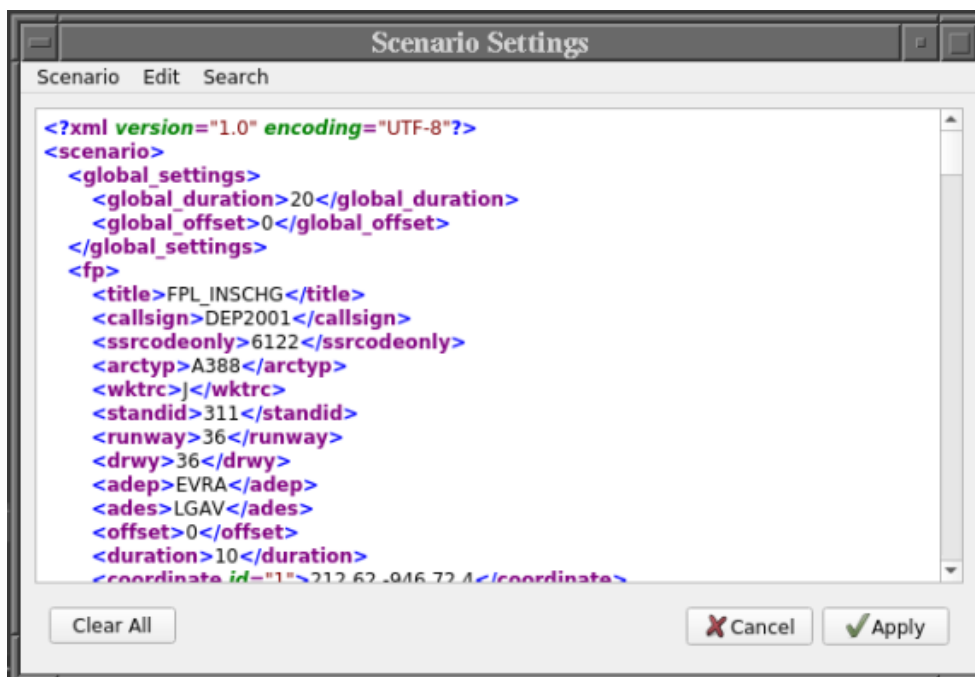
Scenario Settings

Scenario Edit Search

<?xml version="1.0" encoding="UTF-8"?>
<scenario>
<global_settings>
<global_duration>20</global_duration>
<global_offset>0</global_offset>
</global_settings>
<fp>
<title>FPL_INSCHG</title>
<callsign>DEP2001</callsign>
<ssrcodeonly>6122</ssrcodeonly>
<arctyp>A388</arctyp>
<wktrc>J</wktrc>
<standid>311</standid>
<runway>36</runway>
<drwy>36</drwy>
<adep>EVRA</adep>
<ades>LGAV</ades>
<offset>0</offset>
<duration>10</duration>
<coordinate id="1">212.62,-946.72,4</coordinate>

Clear All

Cancel

Apply